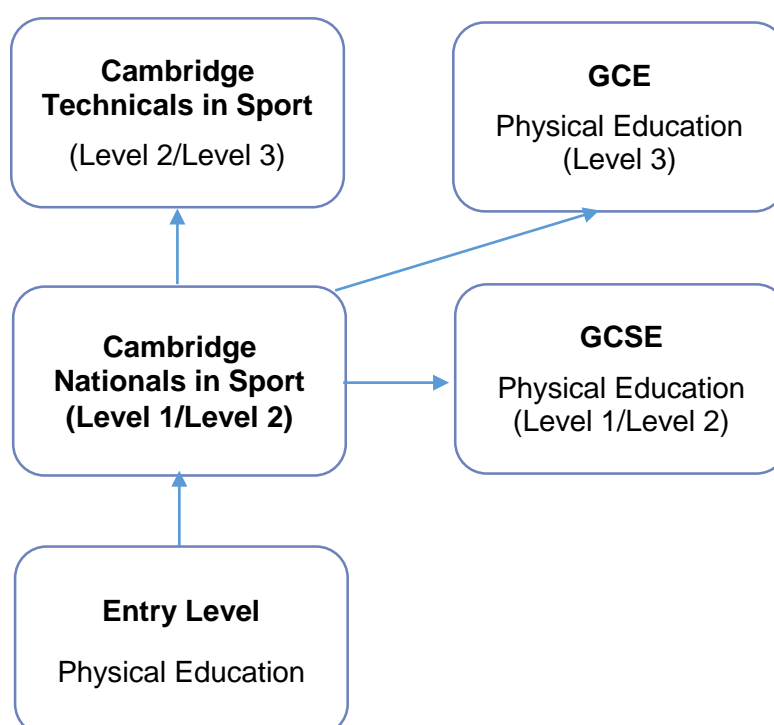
Cambridge Technicals in Sport

(Level 2/Level 3)

GCE

Physical Education (Level 3)

Cambridge Nationals in Sport (Level 1/Level 2)

GCSE

Physical Education (Level 1/Level 2)

Entry Level

Physical Education